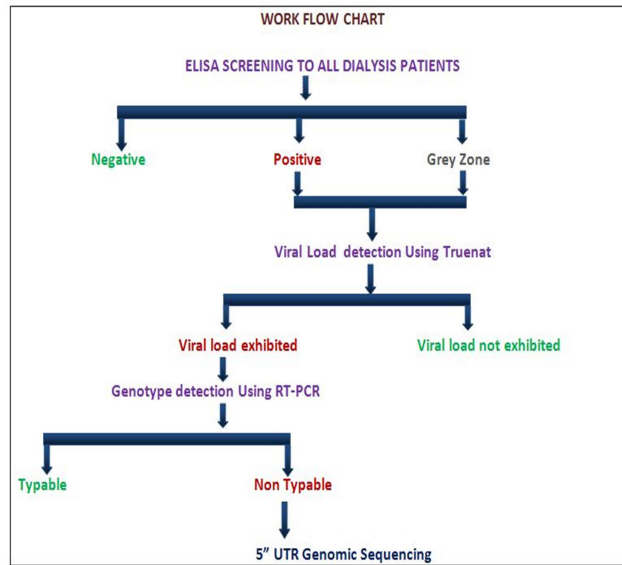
WORK FLOW CHART

ELISA SCREENING TO ALL DIALYSIS PATIENTS

Negative

Positive

Grey Zone

Viral Load detection Using Truenat

Viral load exhibited

Viral load not exhibited

Genotype detection Using RT-PCR

Typable

Non Typable

5” UTR Genomic Sequencing